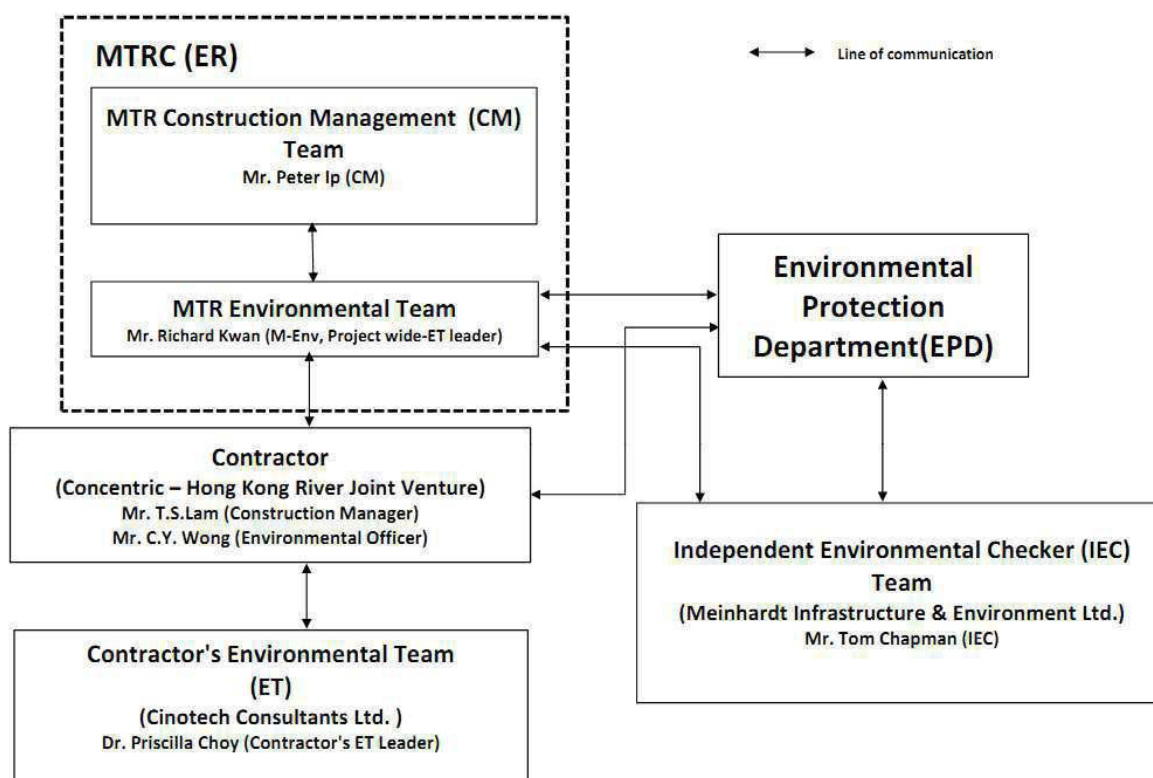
MTRC (ER)

Line of communication

MTR Construction Management (CM) Team
Mr. Peter Ip (CM)

MTR Environmental Team
Mr. Richard Kwan (M-Env, Project wide-ET leader)

Environmental Protection Department(EPD)

Contractor
(Concentric – Hong Kong River Joint Venture)
Mr. T.S.Lam (Construction Manager)
Mr. C.Y. Wong (Environmental Officer)

Independent Environmental Checker (IEC) Team
(Meinhardt Infrastructure & Environment Ltd.)
Mr. Tom Chapman (IEC)

Contractor's Environmental Team (ET)
(Cinotech Consultants Ltd. )
Dr. Priscilla Choy (Contractor's ET Leader)